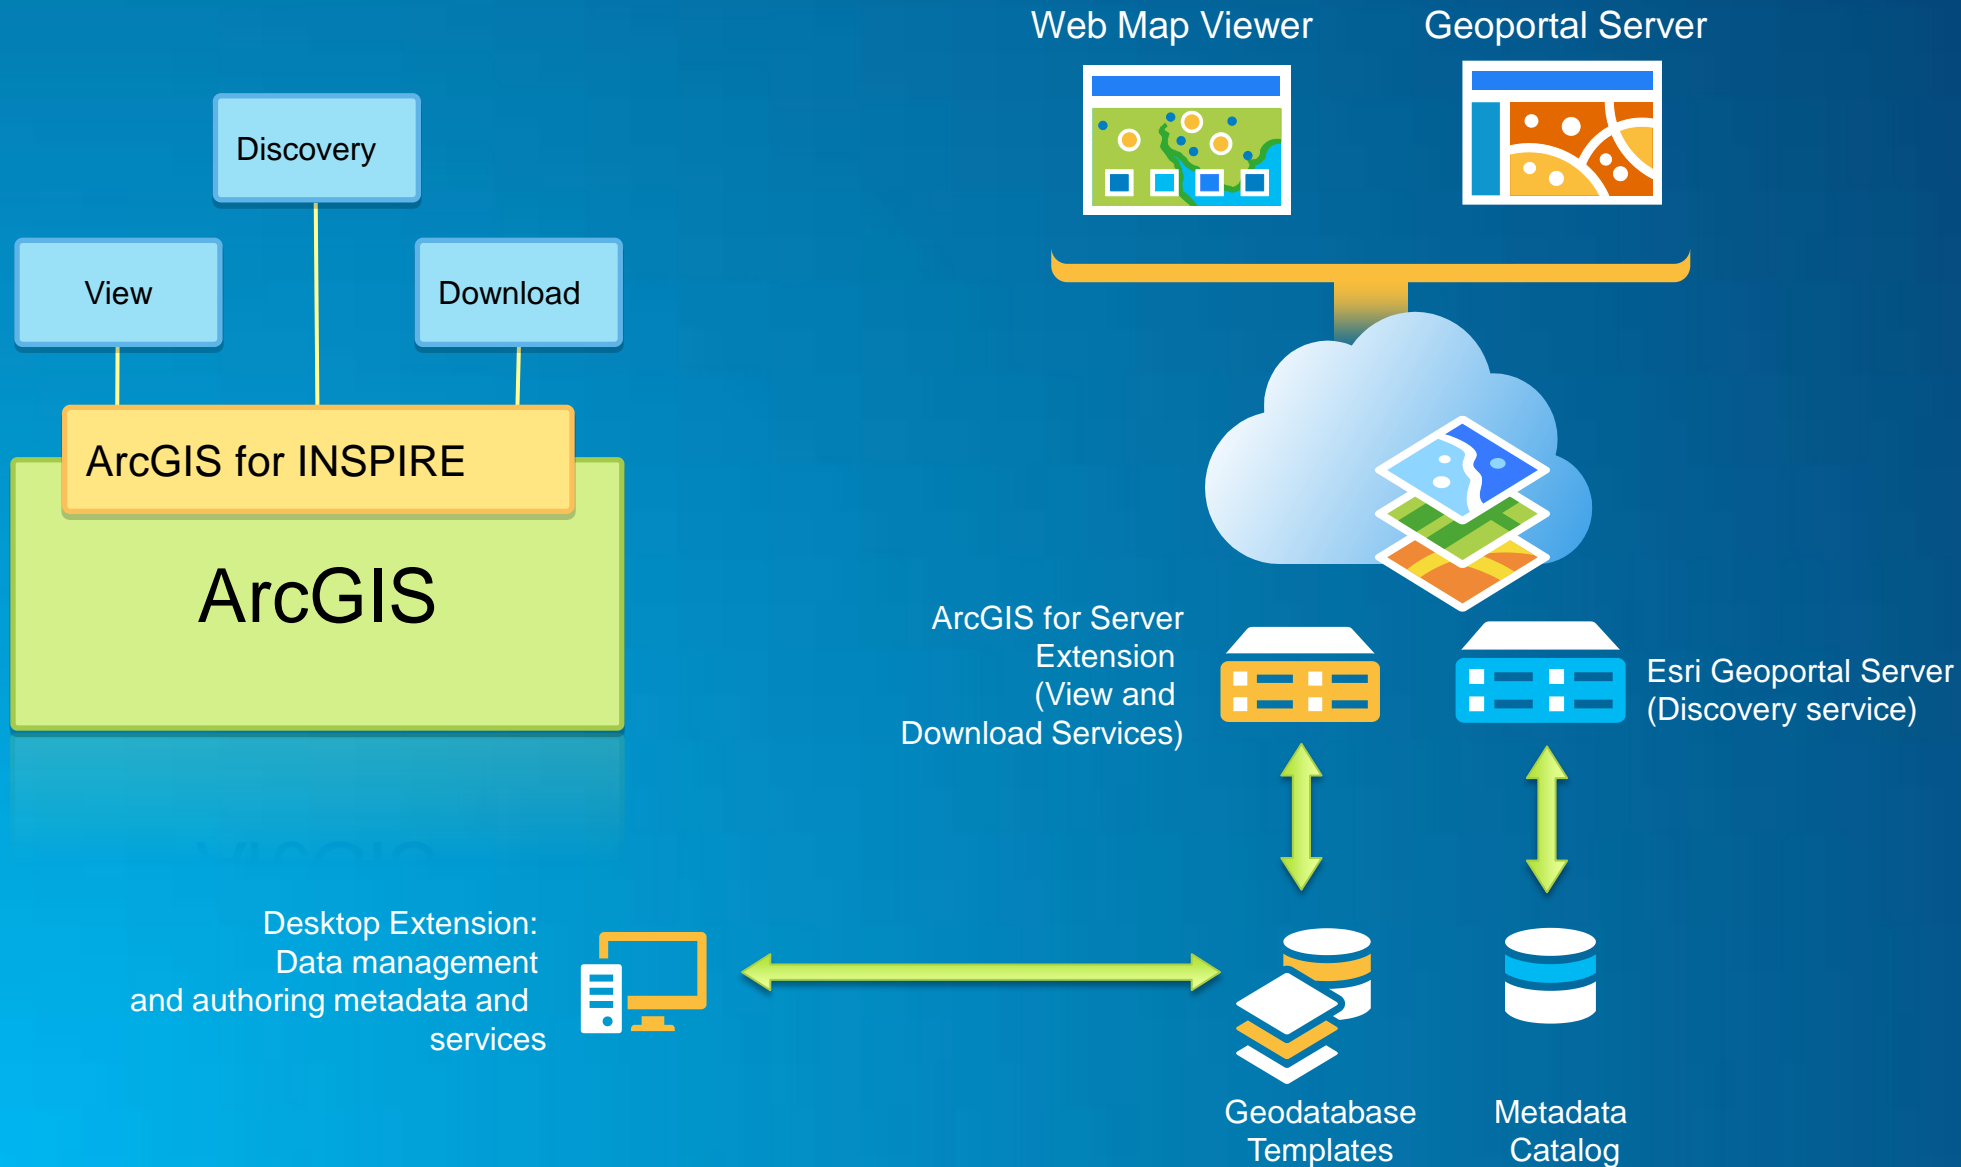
Discovery

View

Download

ArcGIS for INSPIRE

ArcGIS

Web Map Viewer

Geoportal Server

ArcGIS for Server Extension (View and Download Services)

Esri Geoportal Server (Discovery service)

Desktop Extension: Data management and authoring metadata and services

Geodatabase Templates

Metadata Catalog